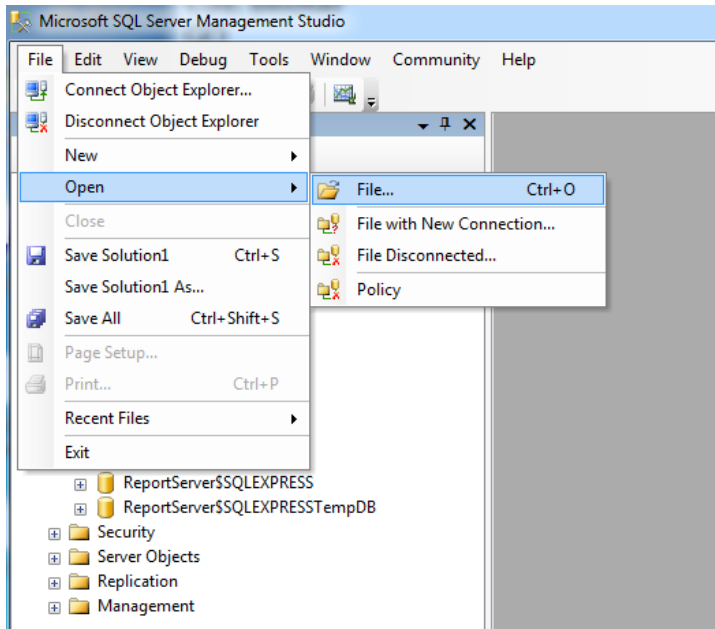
Microsoft SQL Server Management Studio

File Edit View Debug Tools Window Community Help

Connect Object Explorer...
Disconnect Object Explorer
New
Open
Close
Save Solution1 Ctrl+S
Save Solution1 As...
Save All Ctrl+Shift+S
Page Setup...
Print... Ctrl+P
Recent Files
Exit

File... Ctrl+O
File with New Connection...
File Disconnected...
Policy

ReportServer$SQLEXPRESS
ReportServer$SQLEXPRESSTempDB
Security
Server Objects
Replication
Management